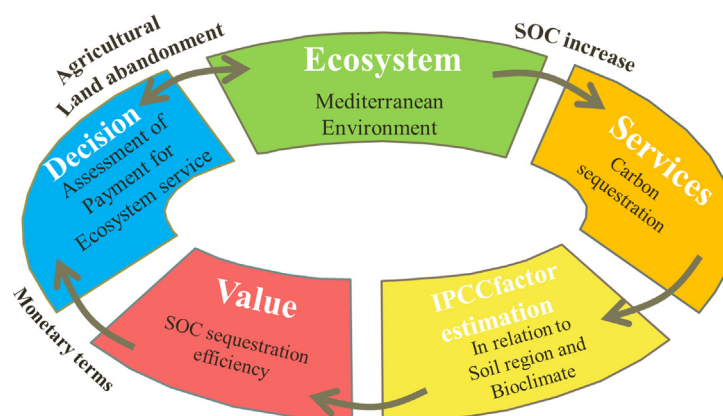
Agricultural Land abandonment

Ecosystem
Mediterranean Environment

SOC increase

Services
Carbon sequestration

IPCCfactor estimation
In relation to Soil region and Bioclimate

Value
SOC sequestration efficiency

Monetary terms

Decision
Assessment of Payment for Ecosystem service